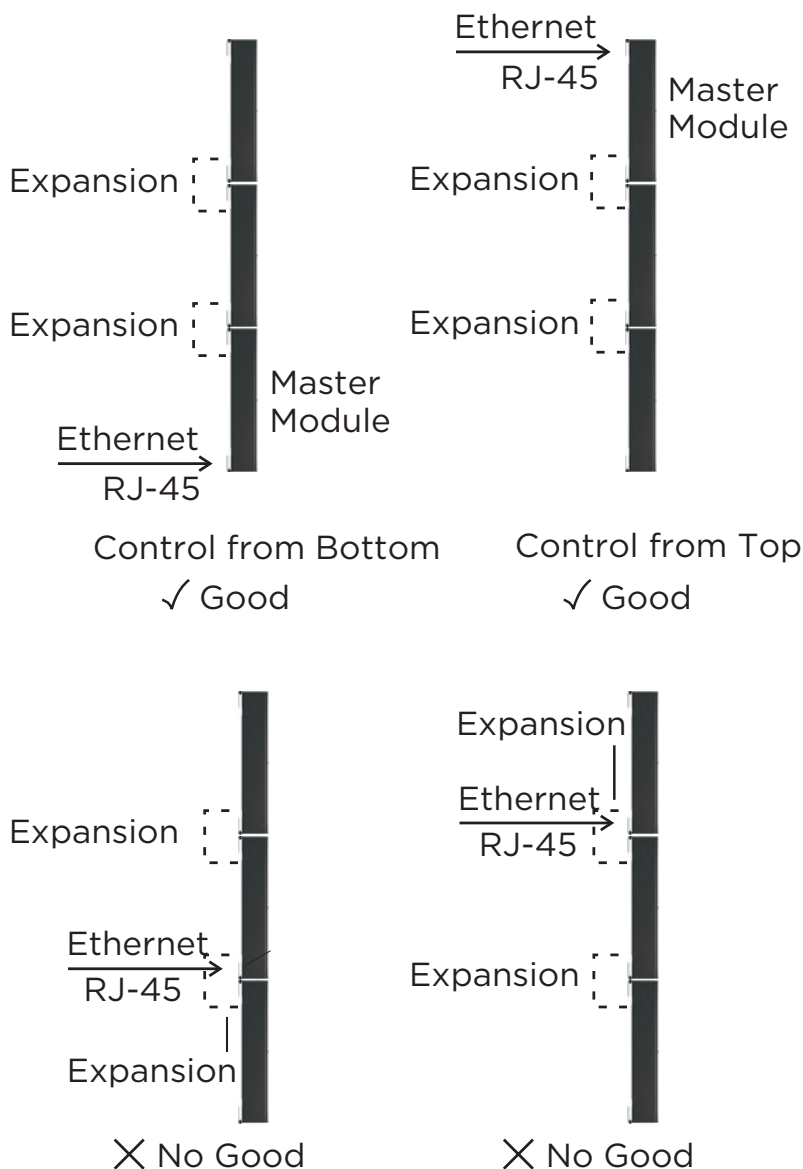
Ethernet
RJ-45
Master Module
Expansion
Expansion
Expansion
Expansion
Master Module
Ethernet
RJ-45

Control from Bottom
✓ Good

Control from Top
✓ Good

Expansion
Ethernet
RJ-45
Expansion
Expansion
Ethernet
RJ-45
Expansion

✕ No Good

✕ No Good